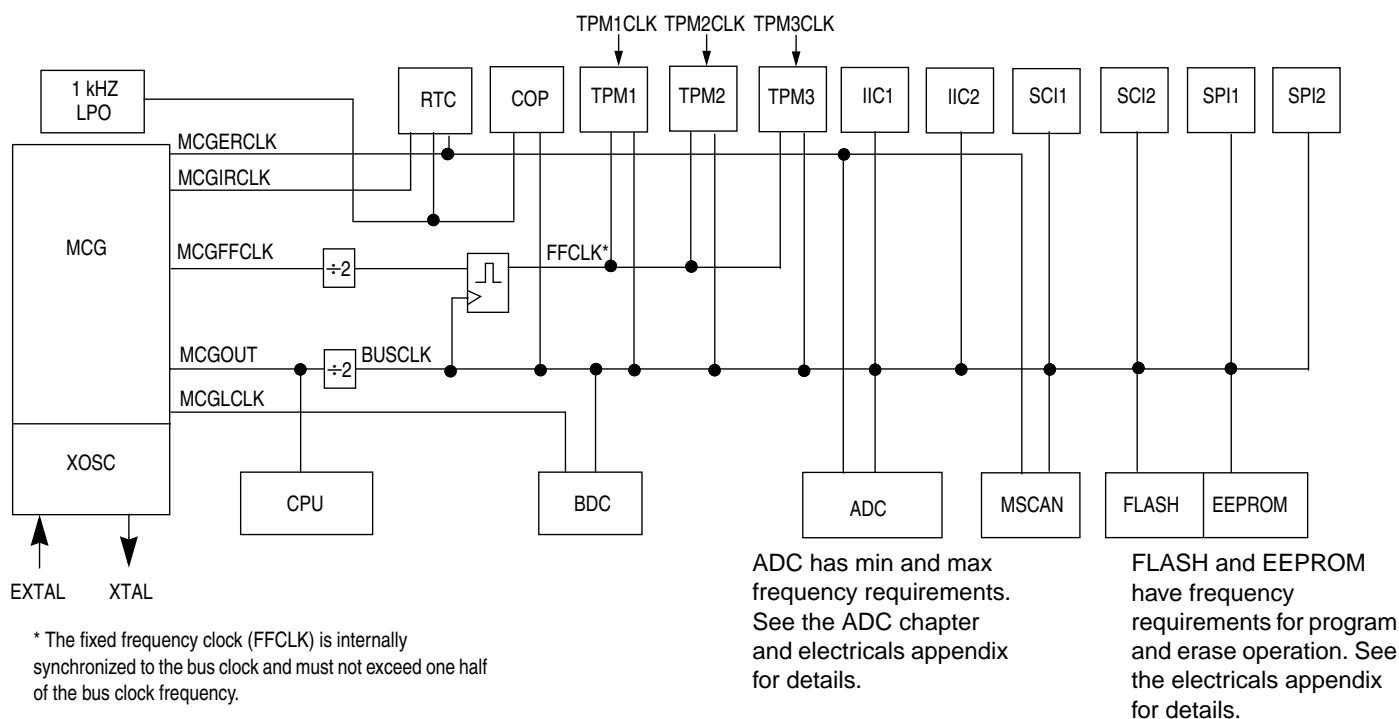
TPM1CLK TPM2CLK TPM3CLK

1 kHZ LPO

RTC

COP

TPM1

TPM2

TPM3

IIC1

IIC2

SCI1

SCI2

SPI1

SPI2

MCGERCLK

MCGIRCLK

MCG

MCGFFCLK

$\div 2$

FFCLK*

MCGOUT

$\div 2$

BUSCLK

MCGLCLK

XOSC

CPU

BDC

ADC

MSCAN

FLASH

EEPROM

EXTAL

XTAL

* The fixed frequency clock (FFCLK) is internally synchronized to the bus clock and must not exceed one half of the bus clock frequency.

ADC has min and max frequency requirements. See the ADC chapter and electricals appendix for details.

FLASH and EEPROM have frequency requirements for program and erase operation. See the electricals appendix for details.